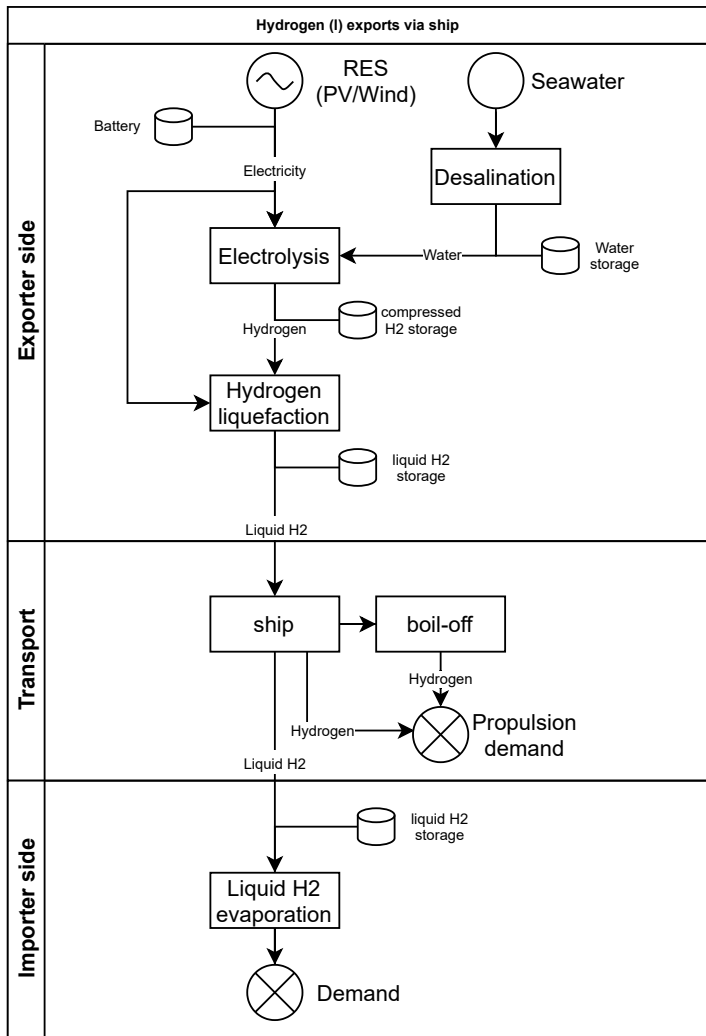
Hydrogen (l) exports via ship

Exporter side

RES (PV/Wind)

Seawater

Battery

Electricity

Desalination

Electrolysis

Water

Water storage

compressed H2 storage

Hydrogen

Hydrogen liquefaction

liquid H2 storage

Liquid H2

Transport

ship

boil-off

Hydrogen

Hydrogen

Propulsion demand

Liquid H2

Importer side

liquid H2 storage

Liquid H2 evaporation

Demand